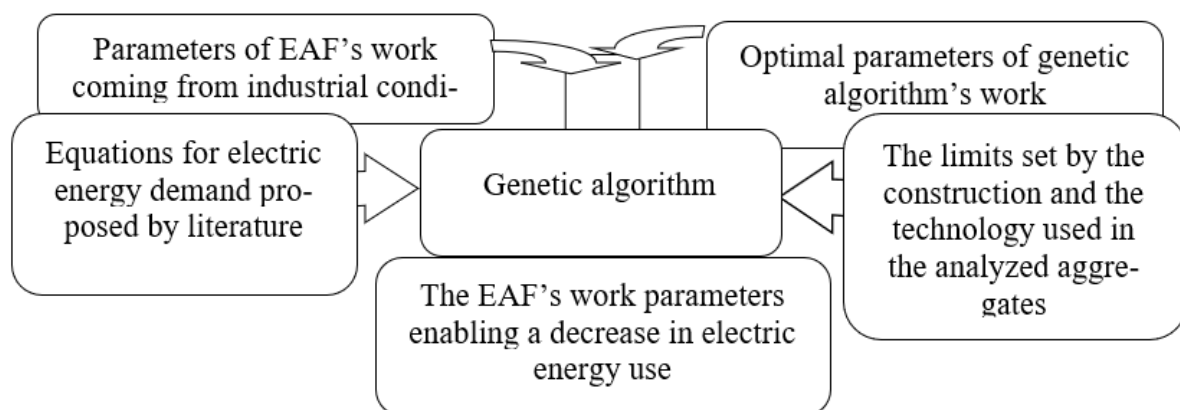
Parameters of EAF's work coming from industrial condi-

Optimal parameters of genetic algorithm's work

Equations for electric energy demand proposed by literature

Genetic algorithm

The limits set by the construction and the technology used in the analyzed aggregates

The EAF's work parameters enabling a decrease in electric energy use